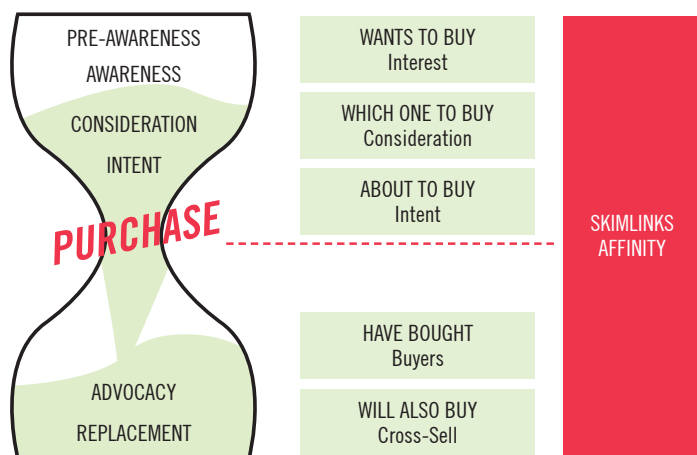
PRE-AWARENESS
AWARENESS
CONSIDERATION
INTENT
PURCHASE
ADVOCACY
REPLACEMENT

WANTS TO BUY
Interest

WHICH ONE TO BUY
Consideration

ABOUT TO BUY
Intent

HAVE BOUGHT
Buyers

WILL ALSO BUY
Cross-Sell

SKIMLINKS
AFFINITY